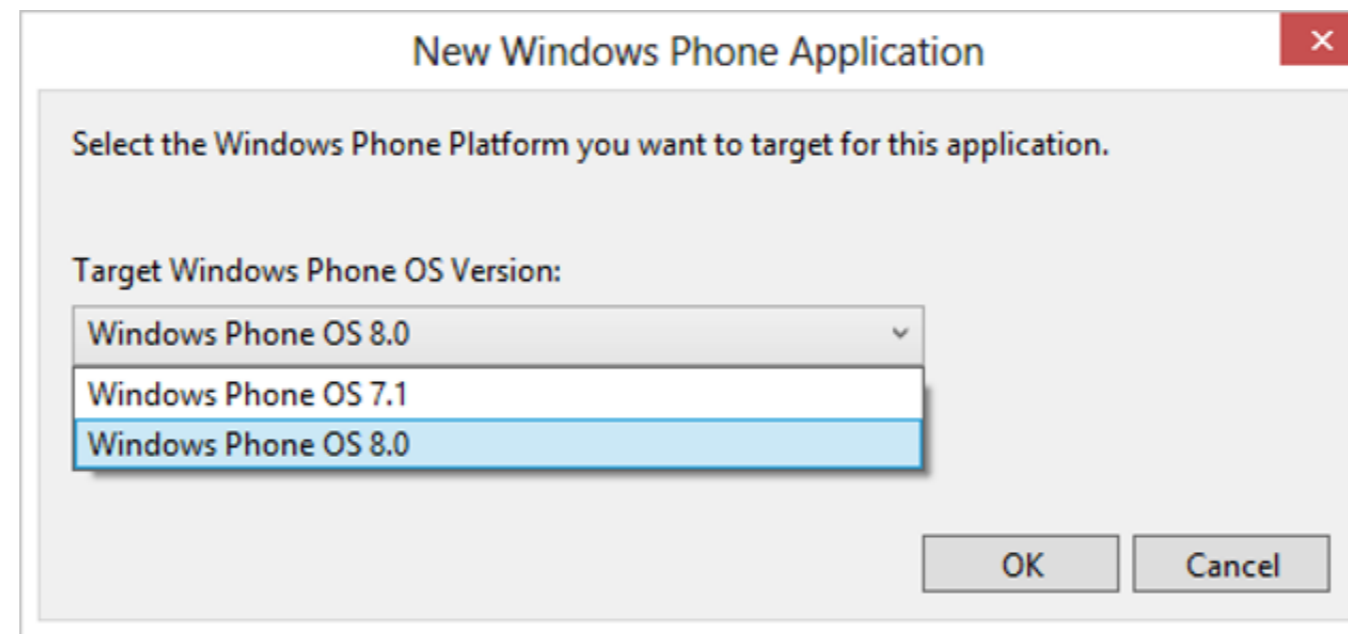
New Windows Phone Application

Select the Windows Phone Platform you want to target for this application.

Target Windows Phone OS Version:

Windows Phone OS 8.0

Windows Phone OS 7.1

Windows Phone OS 8.0

OK

Cancel